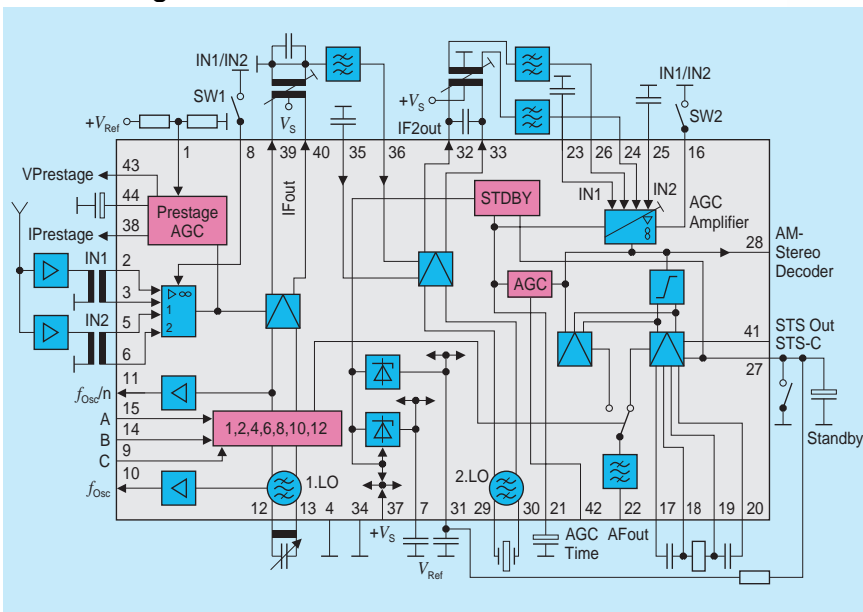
IN1/IN2
SW1
$+V_{\text{Ref}}$
$V_S$
$+V_S$
IF2out
IN1/IN2
SW2
1
8
39
40
35
36
32
33
23
26
24
25
16
43
VPrestage
44
38
IPrestage
Prestage AGC
IFout
STDBY
IN1
IN2
AGC Amplifier
28
AM-Stereo Decoder
2
IN1
3
5
IN2
6
1
2
AGC
41
STS Out
STS-C
27
11
$f_{\text{Osc}}/n$
15
A
14
B
9
C
1,2,4,6,8,10,12
10
$f_{\text{Osc}}$
1.LO
2.LO
12
13
4
34
37
7
31
29
30
21
42
22
17
18
19
20
$+V_S$
$V_{\text{Ref}}$
AGC Time
AFout
Standby